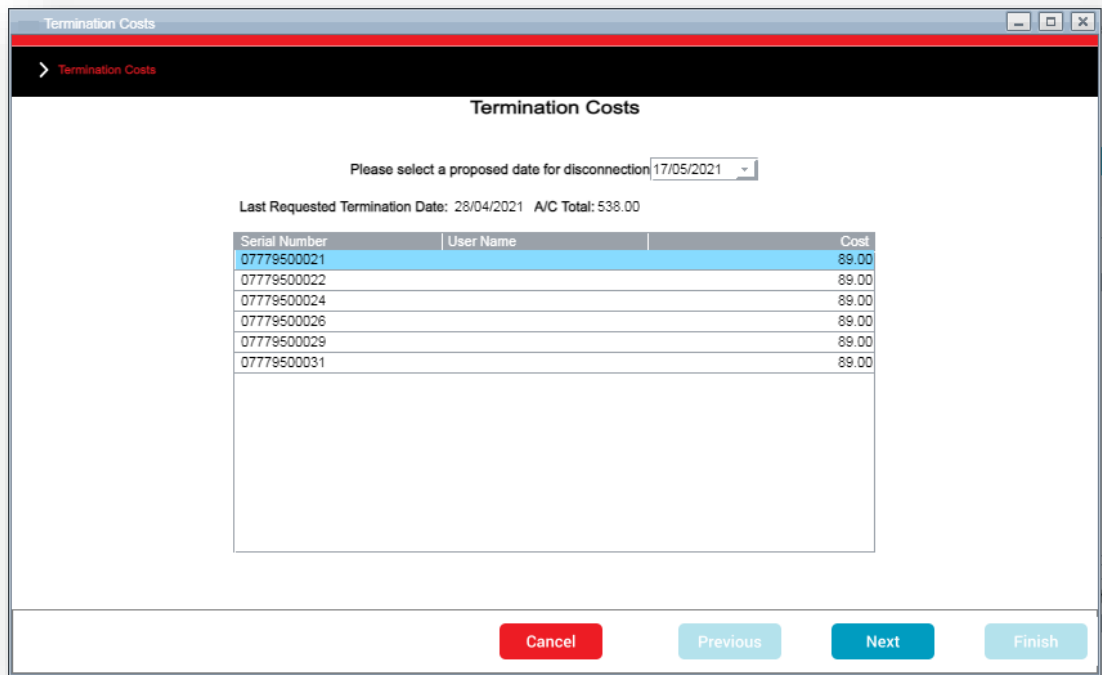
Termination Costs

Termination Costs

Termination Costs

Please select a proposed date for disconnection 17/05/2021

Last Requested Termination Date: 28/04/2021 A/C Total: 538.00

| Serial Number | User Name | Cost |
|---|---|---|
| 07779500021 | | 89.00 |
| 07779500022 | | 89.00 |
| 07779500024 | | 89.00 |
| 07779500026 | | 89.00 |
| 07779500029 | | 89.00 |
| 07779500031 | | 89.00 |

Cancel Previous Next Finish